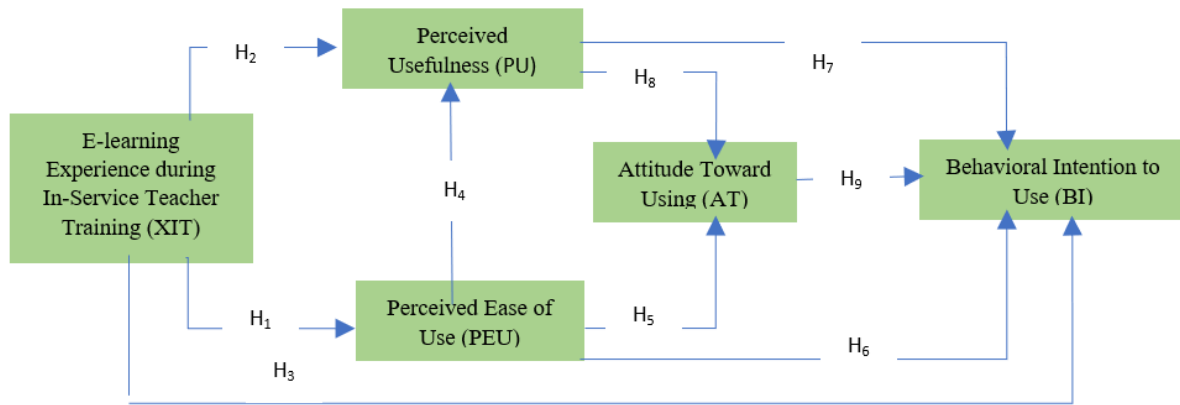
H$_2$

Perceived Usefulness (PU)

H$_7$

H$_8$

E-learning Experience during In-Service Teacher Training (XIT)

Attitude Toward Using (AT)

H$_9$

Behavioral Intention to Use (BI)

H$_4$

H$_1$

Perceived Ease of Use (PEU)

H$_5$

H$_6$

H$_3$